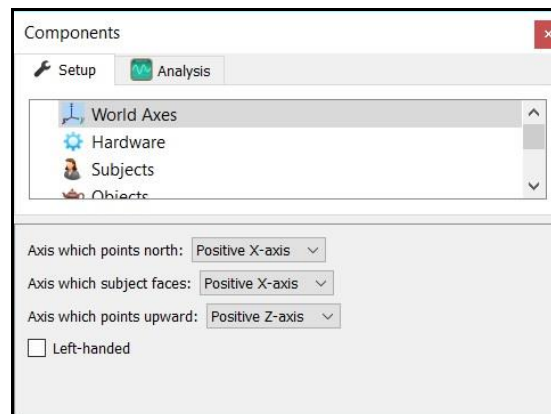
Components

Setup Analysis

World Axes
Hardware
Subjects
Objects

Axis which points north: Positive X-axis
Axis which subject faces: Positive X-axis
Axis which points upward: Positive Z-axis
Left-handed